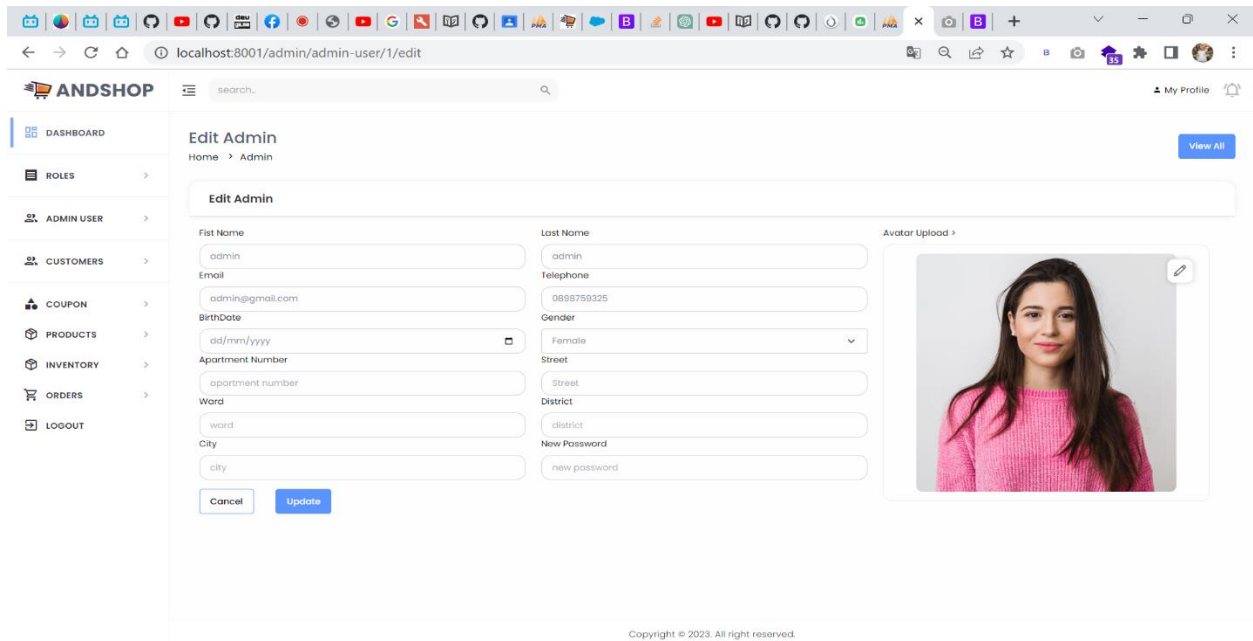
localhost:8001/admin/admin-user/1/edit

ANDSHOP
search..
My Profile

DASHBOARD
ROLES
ADMIN USER
CUSTOMERS
COUPON
PRODUCTS
INVENTORY
ORDERS
LOGOUT

Edit Admin
Home > Admin
View All

Edit Admin

Fist Name
admin
Last Name
admin
Avatar Upload >
Email
admin@gmail.com
Telephone
0898759325
BirthDate
dd/mm/yyyy
Gender
Female
Apartment Number
apartment number
Street
Street
Word
word
District
district
City
city
New Password
new password

Cancel
Update

Copyright © 2023. All right reserved.